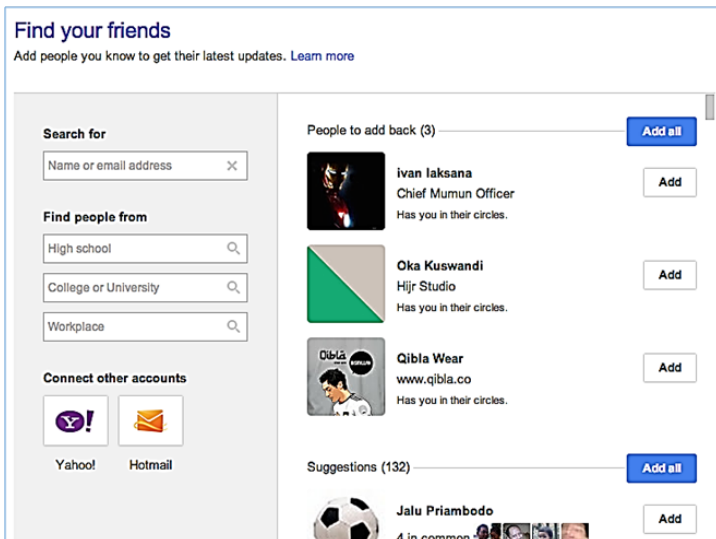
Find your friends

Add people you know to get their latest updates. Learn more

Search for

Name or email address ×

Find people from

High school

College or University

Workplace

Connect other accounts

Y!

Yahoo!

Hotmail

People to add back (3)

Add all

ivan laksana

Chief Mumun Officer

Has you in their circles.

Add

Oka Kuswandi

Hijr Studio

Has you in their circles.

Add

Qibla Wear

www.qibla.co

Has you in their circles.

Add

Suggestions (132)

Add all

Jalu Priambodo

4 in common

Add